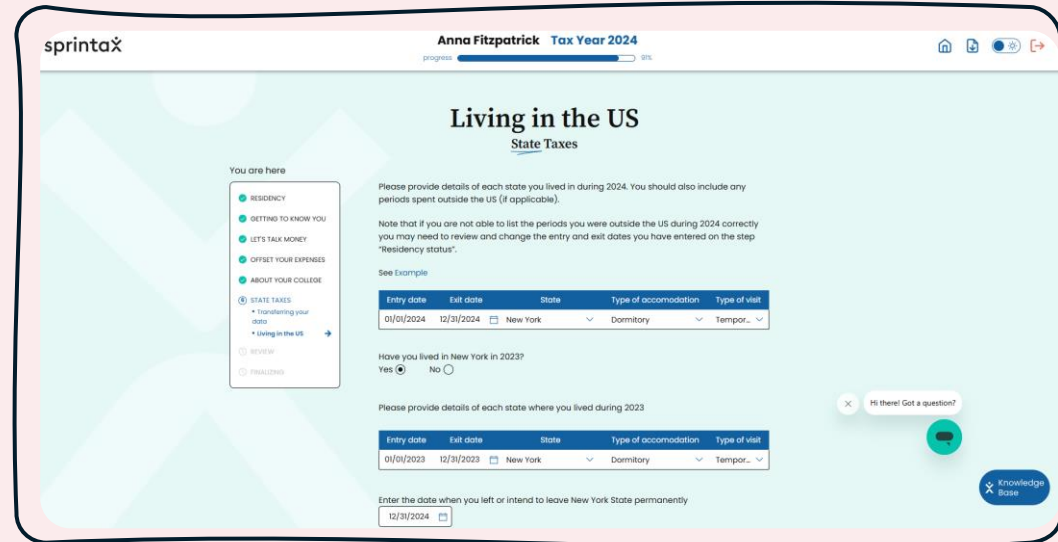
sprintax

Anna Fitzpatrick Tax Year 2024

progress 91%

Living in the US

State Taxes

You are here

RESIDENCY

GETTING TO KNOW YOU

LET'S TALK MONEY

OFFSET YOUR EXPENSES

ABOUT YOUR COLLEGE

STATE TAXES

• Transferring your data

• Living in the US

REVIEW

FINALIZING

Please provide details of each state you lived in during 2024. You should also include any periods spent outside the US (if applicable).

Note that if you are not able to list the periods you were outside the US during 2024 correctly you may need to review and change the entry and exit dates you have entered on the step "Residency status".

See Example

| Entry date | Exit date | State | Type of accomodation | Type of visit |
|---|---|---|---|---|
| 01/01/2024 | 12/31/2024 | New York | Dormitory | Tempor... |

Have you lived in New York in 2023?

Yes No

Please provide details of each state where you lived during 2023

| Entry date | Exit date | State | Type of accomodation | Type of visit |
|---|---|---|---|---|
| 01/01/2023 | 12/31/2023 | New York | Dormitory | Tempor... |

Enter the date when you left or intend to leave New York State permanently

12/31/2024

Hi there! Got a question?

Knowledge Base